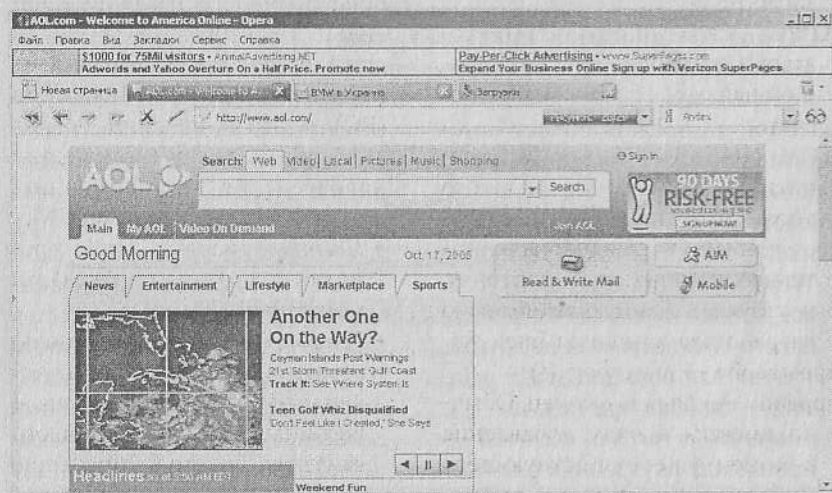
AOL.com - Welcome to America Online - Opera

Файл Правка Вид Закладки Сервис Справка

$1000 for 75Mil visitors • AnimalAdvertising.NET
Adwords and Yahoo Overture On a Half Price. Promote now

Pay-Per-Click Advertising • www.SuperPages.com
Expand Your Business Online Sign up with Verizon SuperPages

Новая страница | AOL.com - Welcome to A... | BMW в Україні | Загрузки

http://www.aol.com/

Яндекс

AOL

Search: Web | Video | Local | Pictures | Music | Shopping

Search

Sign In

90 DAYS RISK-FREE

SIGN UP NOW

Main | My AOL | Video On Demand

Join AOL

Good Morning

Oct 17, 2005

AIM

Read & Write Mail

Mobile

News | Entertainment | Lifestyle | Marketplace | Sports

Another One On the Way?

Cayman Islands Post Warnings
21st Storm Threatens Gulf Coast
Track It: See Where System Is

Teen Golf Whiz Disqualified
'Don't Feel Like I Cheated,' She Says

Headlines as of 5:50 AM EDT

Weekend Fun